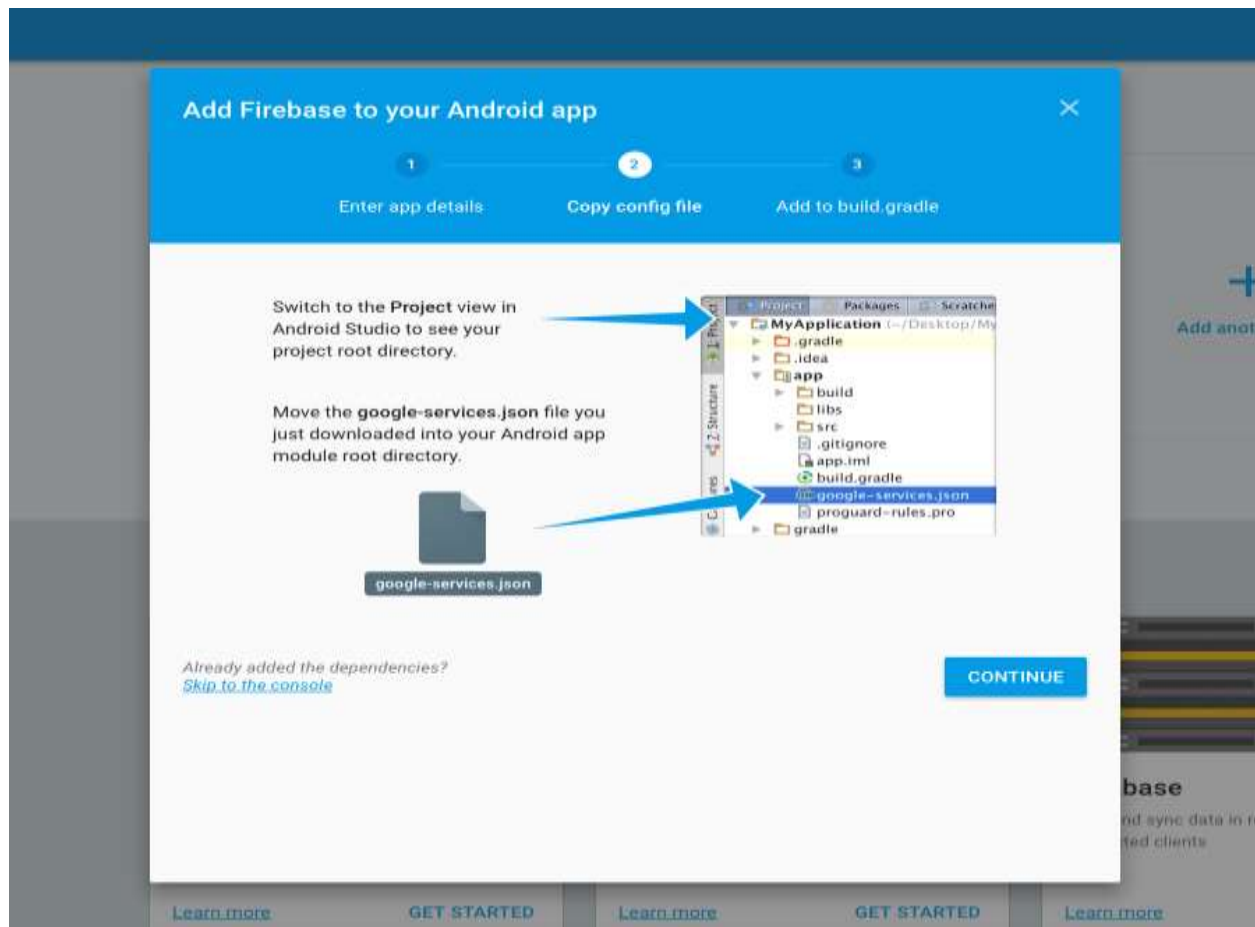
Add Firebase to your Android app

×

1 Enter app details

2 Copy config file

3 Add to build.gradle

Switch to the **Project** view in Android Studio to see your project root directory.

Move the **google-services.json** file you just downloaded into your Android app module root directory.

google-services.json

Project Packages Scratche

1: Project

MyApplication (~/Desktop/My

.gradle

.idea

app

build

libs

src

.gitignore

app.iml

build.gradle

google-services.json

proguard-rules.pro

gradle

Z: Structure

Already added the dependencies?
Skip to the console

CONTINUE

Add anot

base

nd sync data in r

ted clients

Learn more GET STARTED

Learn more GET STARTED

Learn more